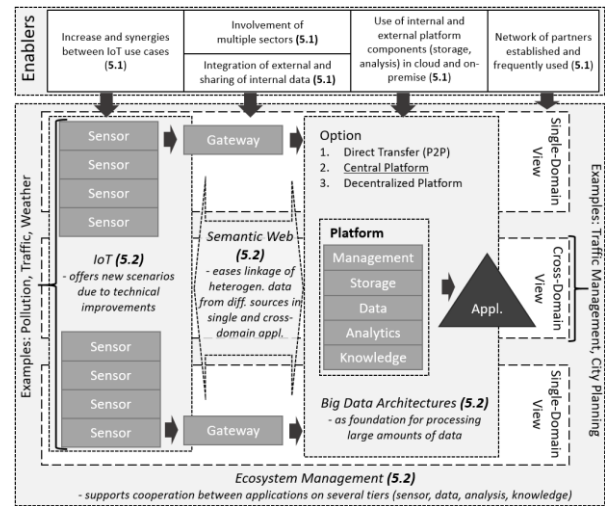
Enablers

Increase and synergies between IoT use cases (5.1)

Involvement of multiple sectors (5.1)

Integration of external and sharing of internal data (5.1)

Use of internal and external platform components (storage, analysis) in cloud and on-premise (5.1)

Network of partners established and frequently used (5.1)

Examples: Pollution, Traffic, Weather

Sensor
Sensor
Sensor
Sensor

Gateway

IoT (5.2)
- offers new scenarios due to technical improvements

Sensor
Sensor
Sensor
Sensor

Gateway

Semantic Web (5.2)
- eases linkage of heterogen. data from diff. sources in single and cross-domain appl.

Option
1. Direct Transfer (P2P)
2. Central Platform
3. Decentralized Platform

Platform
Management
Storage
Data
Analytics
Knowledge

Appl.

Big Data Architectures (5.2)
- as foundation for processing large amounts of data

Single-Domain View

Cross-Domain View

Single-Domain View

Examples: Traffic Management, City Planning

Ecosystem Management (5.2)
- supports cooperation between applications on several tiers (sensor, data, analysis, knowledge)